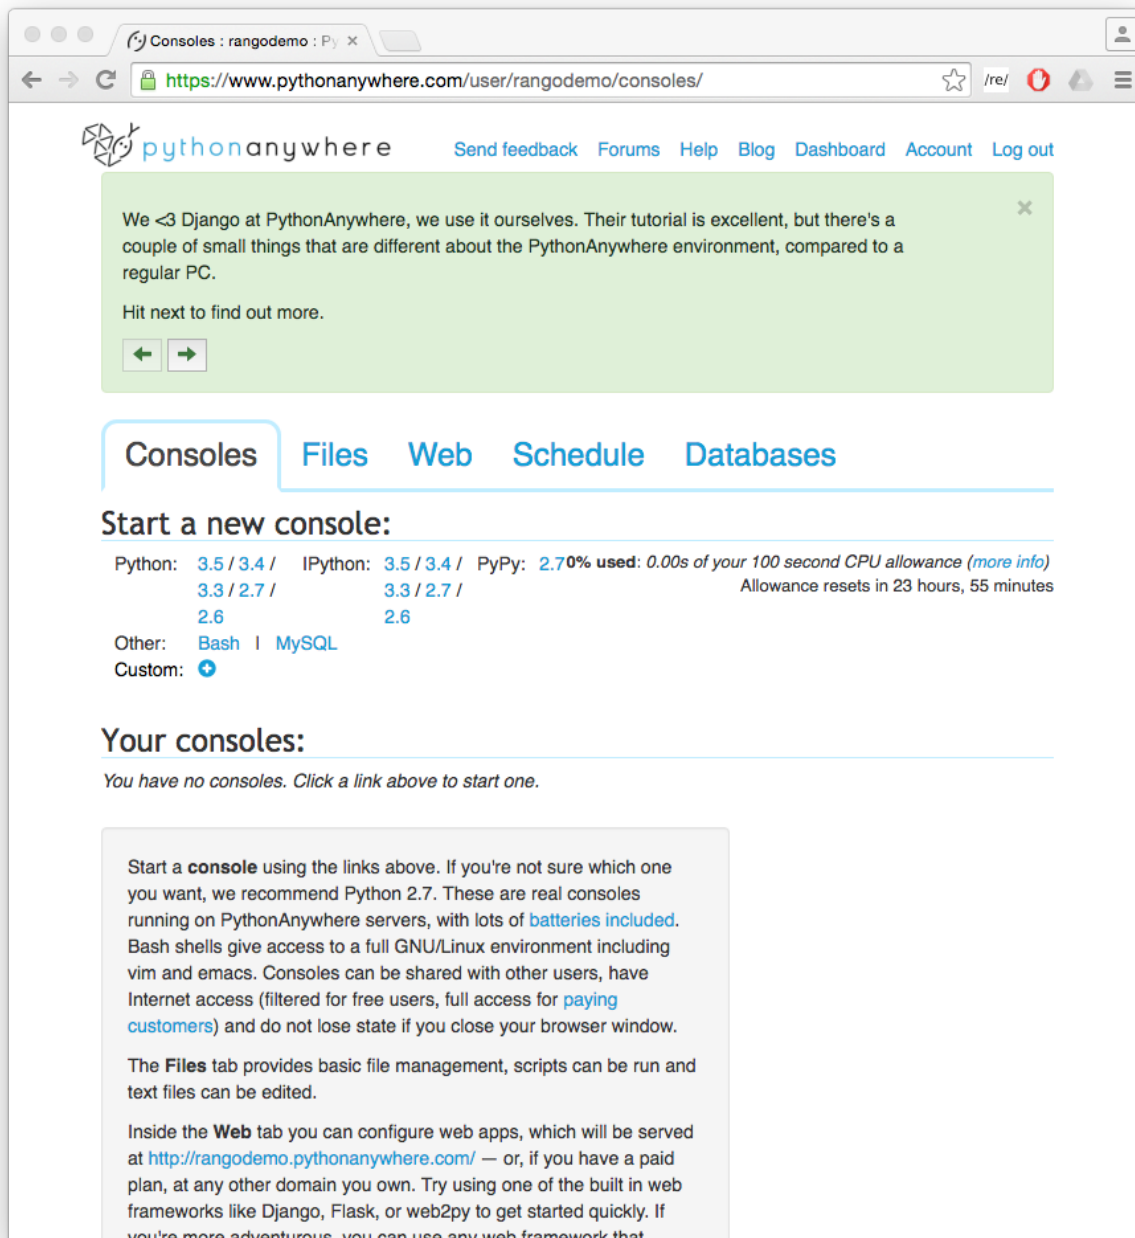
Consoles : rangodemo : Py ×

https://www.pythonanywhere.com/user/rangodemo/consoles/

/re/

pythonanywhere

Send feedback Forums Help Blog Dashboard Account Log out

We <3 Django at PythonAnywhere, we use it ourselves. Their tutorial is excellent, but there's a couple of small things that are different about the PythonAnywhere environment, compared to a regular PC.

Hit next to find out more.

×

Consoles Files Web Schedule Databases

Start a new console:

Python: 3.5 / 3.4 / 3.3 / 2.7 / 2.6

IPython: 3.5 / 3.4 / 3.3 / 2.7 / 2.6

PyPy: 2.7

Other: Bash | MySQL

Custom:

0% used: 0.00s of your 100 second CPU allowance (more info)
Allowance resets in 23 hours, 55 minutes

Your consoles:

You have no consoles. Click a link above to start one.

Start a console using the links above. If you're not sure which one you want, we recommend Python 2.7. These are real consoles running on PythonAnywhere servers, with lots of batteries included. Bash shells give access to a full GNU/Linux environment including vim and emacs. Consoles can be shared with other users, have Internet access (filtered for free users, full access for paying customers) and do not lose state if you close your browser window.

The Files tab provides basic file management, scripts can be run and text files can be edited.

Inside the Web tab you can configure web apps, which will be served at http://rangodemo.pythonanywhere.com/ — or, if you have a paid plan, at any other domain you own. Try using one of the built in web frameworks like Django, Flask, or web2py to get started quickly. If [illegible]